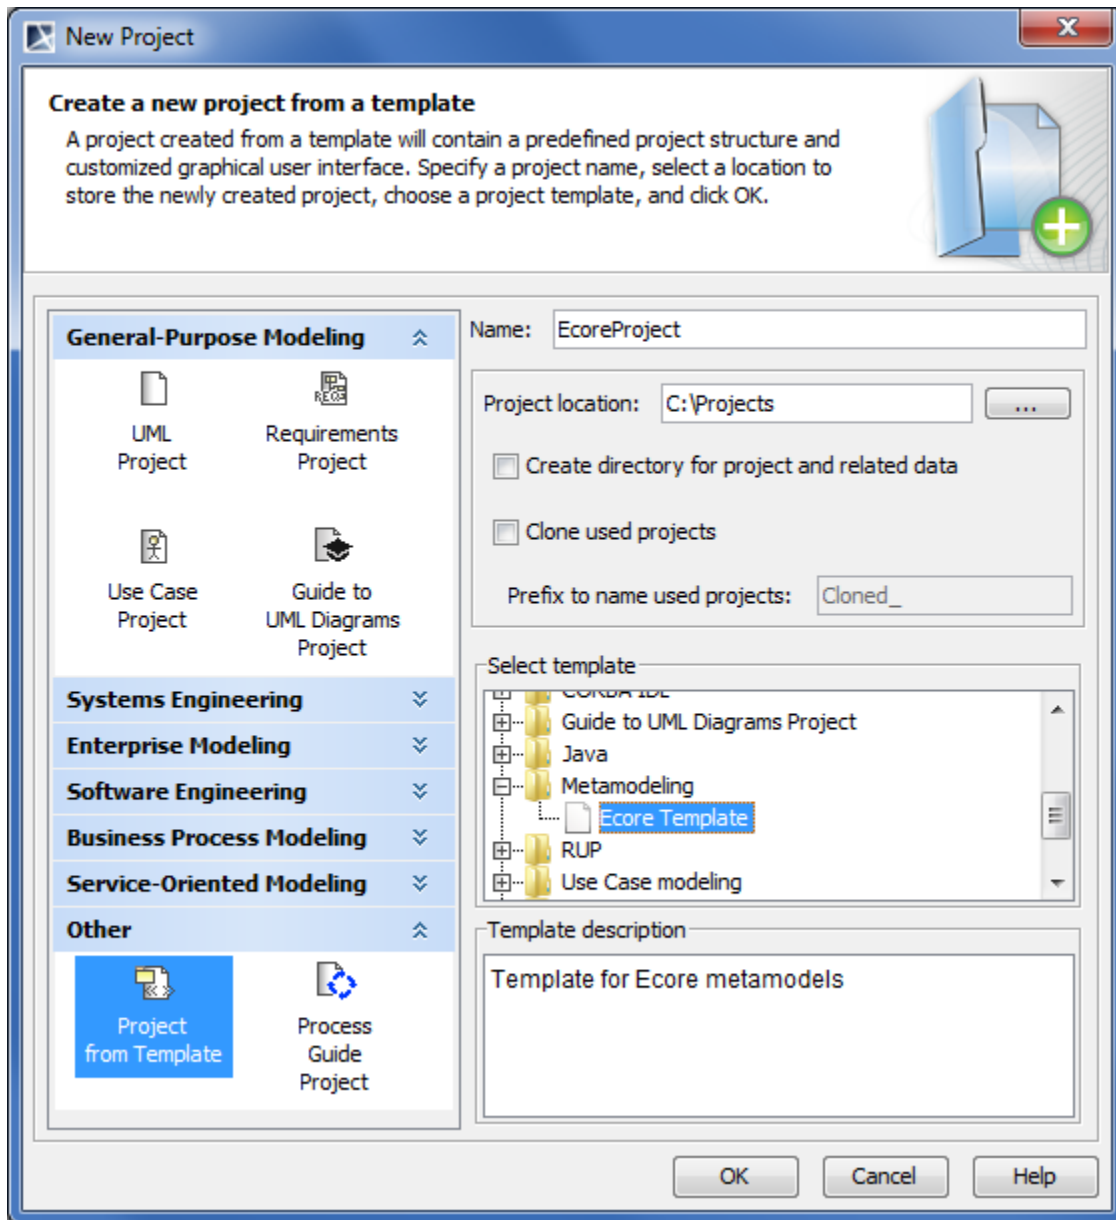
New Project

Create a new project from a template

A project created from a template will contain a predefined project structure and customized graphical user interface. Specify a project name, select a location to store the newly created project, choose a project template, and click OK.

General-Purpose Modeling

UML Project

Requirements Project

Use Case Project

Guide to UML Diagrams Project

Systems Engineering

Enterprise Modeling

Software Engineering

Business Process Modeling

Service-Oriented Modeling

Other

Project from Template

Process Guide Project

Name: EcoreProject

Project location: C:\Projects ...

Create directory for project and related data

Clone used projects

Prefix to name used projects: Cloned_

Select template

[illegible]

Guide to UML Diagrams Project

Java

Metamodeling

Ecore Template

RUP

Use Case modeling

Template description

Template for Ecore metamodels

OK Cancel Help